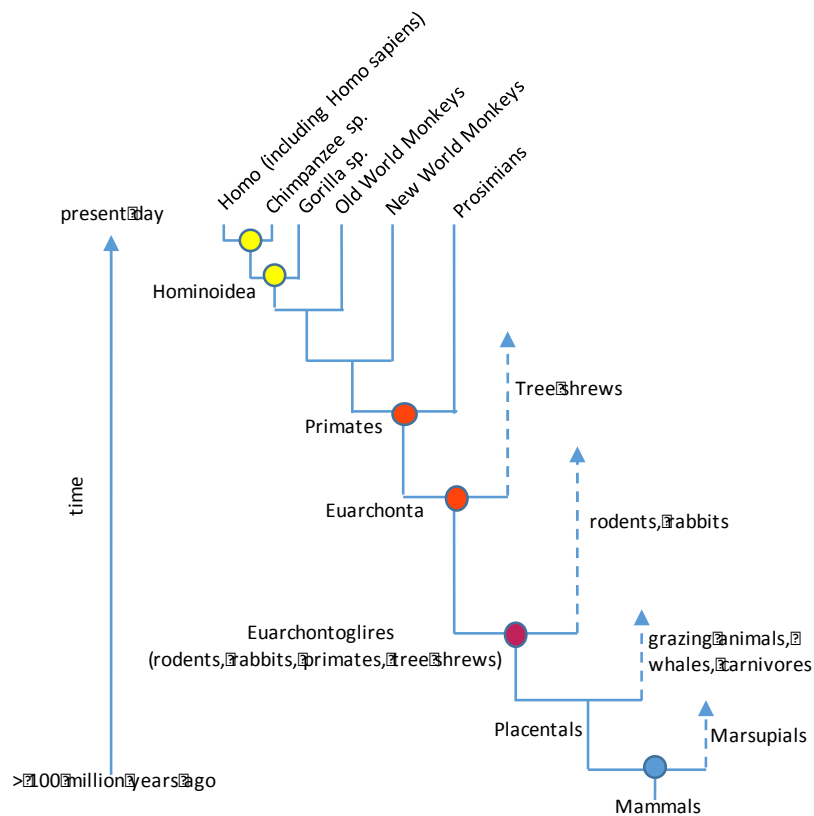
Homo (including Homo sapiens)
Chimpanzee sp.
Gorilla sp.
Old World Monkeys
New World Monkeys
Prosimians

present day

Hominoidea

Tree shrews

Primates

time

Euarchonta

rodents, rabbits

Euarchontoglires
(rodents, rabbits, primates, tree shrews)

grazing animals, whales, carnivores

Placentals

Marsupials

> 100 million years ago

Mammals